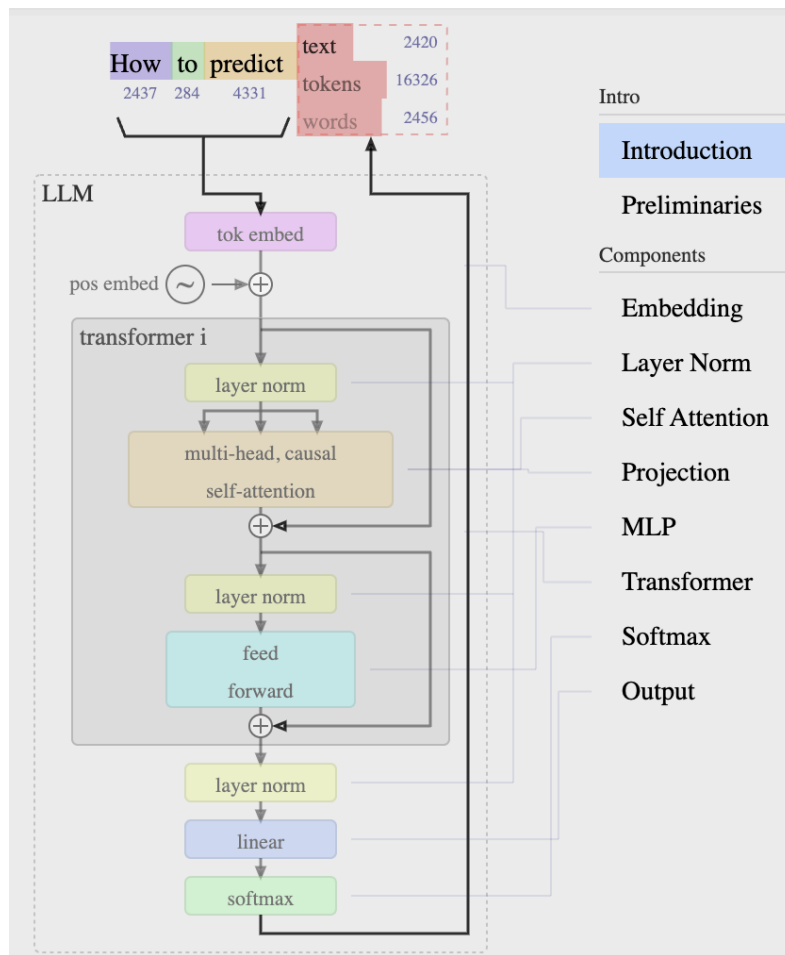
How to predict
2437 284 4331

text 2420
tokens 16326
words 2456

LLM

tok embed

pos embed

transformer i

layer norm

multi-head, causal self-attention

layer norm

feed forward

layer norm

linear

softmax

Intro

Introduction

Preliminaries

Components

Embedding

Layer Norm

Self Attention

Projection

MLP

Transformer

Softmax

Output